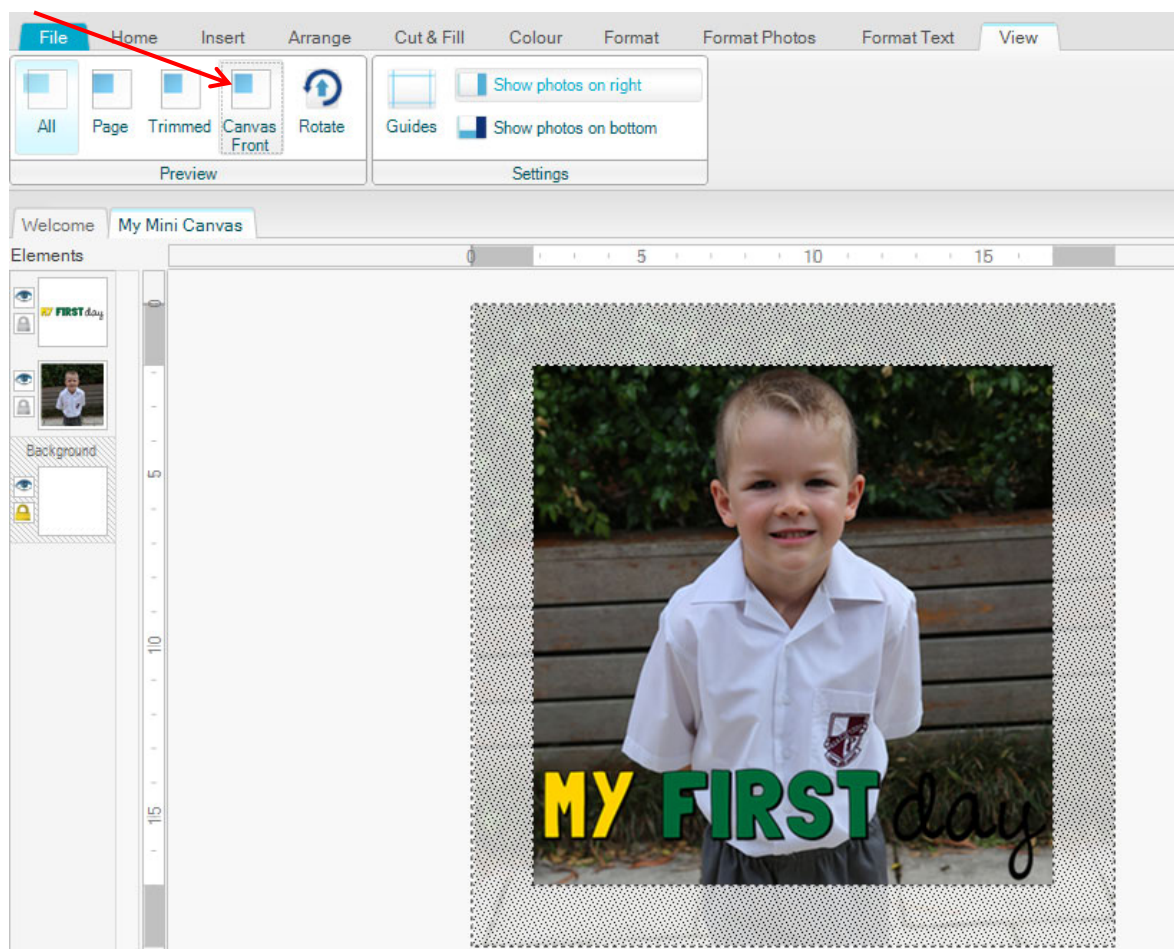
File Home Insert Arrange Cut & Fill Colour Format Format Photos Format Text View

All Page Trimmed Canvas Front Rotate
Preview

Guides Show photos on right Show photos on bottom
Settings

Welcome My Mini Canvas

Elements

0 5 10 15

MY FIRST day

Background

0 5 10 15

MY FIRST day